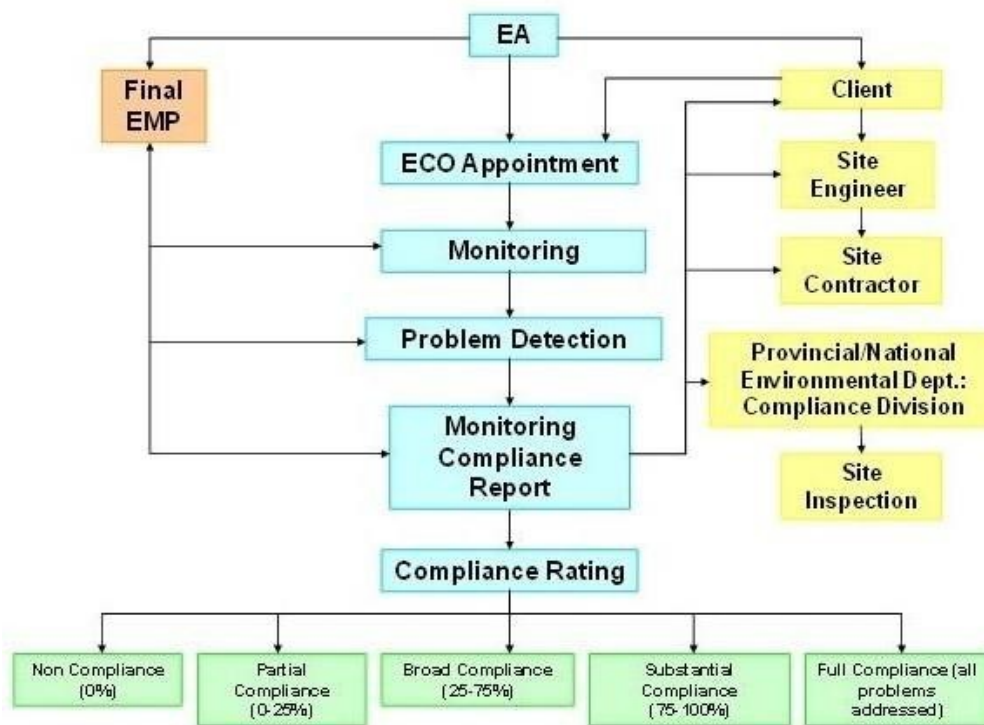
EA

Final EMP

ECO Appointment

Monitoring

Problem Detection

Monitoring Compliance Report

Compliance Rating

Client

Site Engineer

Site Contractor

Provincial/National Environmental Dept.: Compliance Division

Site Inspection

Non Compliance (0%)

Partial Compliance (0-25%)

Broad Compliance (25-75%)

Substantial Compliance (75-100%)

Full Compliance (all problems addressed)